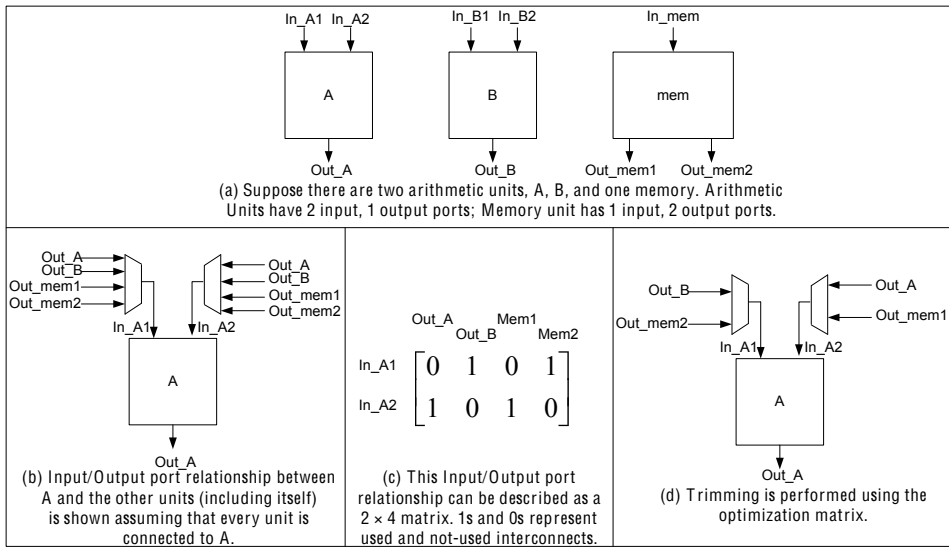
In_A1 In_A2

A

Out_A

In_B1 In_B2

B

Out_B

In_mem

mem

Out_mem1 Out_mem2

(a) Suppose there are two arithmetic units, A, B, and one memory. Arithmetic Units have 2 input, 1 output ports; Memory unit has 1 input, 2 output ports.

Out_A
Out_B
Out_mem1
Out_mem2

Out_A
Out_B
Out_mem1
Out_mem2

In_A1 In_A2

A

Out_A

(b) Input/Output port relationship between A and the other units (including itself) is shown assuming that every unit is connected to A.

Out_A Out_B Mem1 Mem2

In_A1
In_A2

$\begin{bmatrix} 0 & 1 & 0 & 1 \\ 1 & 0 & 1 & 0 \end{bmatrix}$

(c) This Input/Output port relationship can be described as a $2 \times 4$ matrix. 1s and 0s represent used and not-used interconnects.

Out_B
Out_mem2

Out_A
Out_mem1

In_A1 In_A2

A

Out_A

(d) Trimming is performed using the optimization matrix.